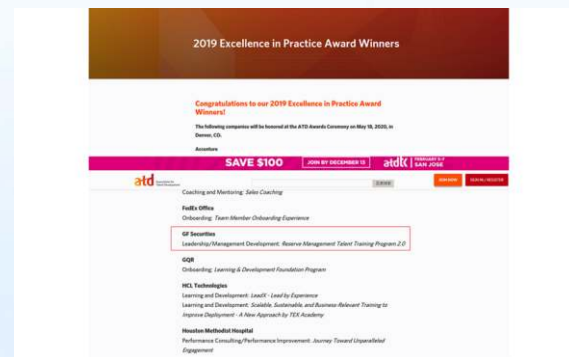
2019 Excellence in Practice Award Winners

Congratulations to our 2019 Excellence in Practice Award Winners!

The following companies will be honored at the ATD Awards Ceremony on May 18, 2020, in Denver, CO.

Accenture

SAVE $100 JOIN BY DECEMBER 13 atdtk FEBRUARY 5-7 SAN JOSE

atd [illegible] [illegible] JOIN NOW SIGN IN / REGISTER

Coaching and Mentoring: Sales Coaching

FedEx Office
Onboarding: Team Member Onboarding Experience

GF Securities
Leadership/Management Development: Reserve Management Talent Training Program 2.0

GQR
Onboarding: Learning & Development Foundation Program

HCL Technologies
Learning and Development: LeadX - Lead by Experience
Learning and Development: Scalable, Sustainable, and Business-Relevant Training to Improve Deployment - A New Approach by TEX Academy

Houston Methodist Hospital
Performance Consulting/Performance Improvement: Journey Toward Unparalleled Engagement